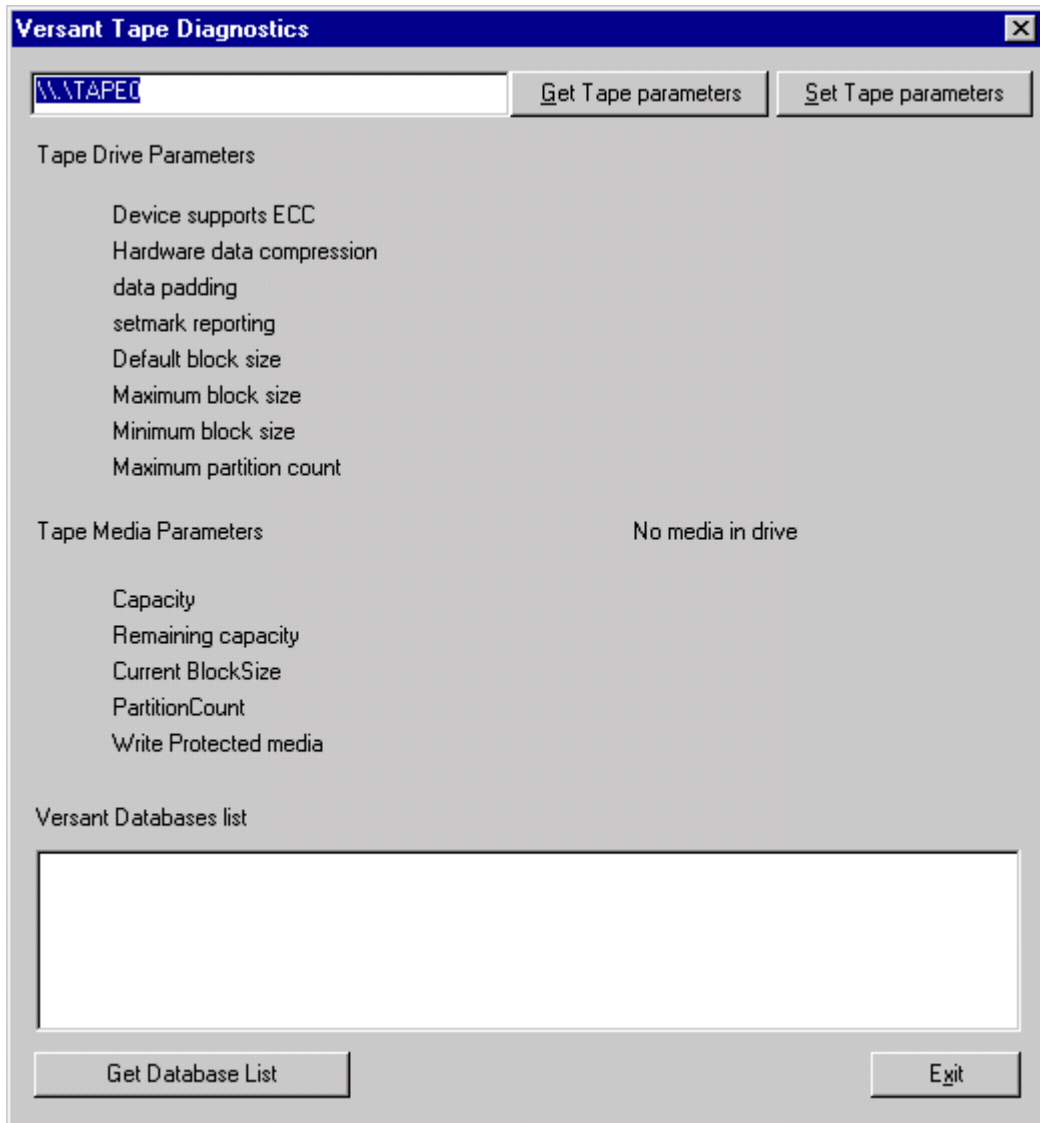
Versant Tape Diagnostics

\\.\TAPE0

Get Tape parameters

Set Tape parameters

Tape Drive Parameters

Device supports ECC
Hardware data compression
data padding
setmark reporting
Default block size
Maximum block size
Minimum block size
Maximum partition count

Tape Media Parameters

No media in drive

Capacity
Remaining capacity
Current BlockSize
PartitionCount
Write Protected media

Versant Databases list

Get Database List

Exit